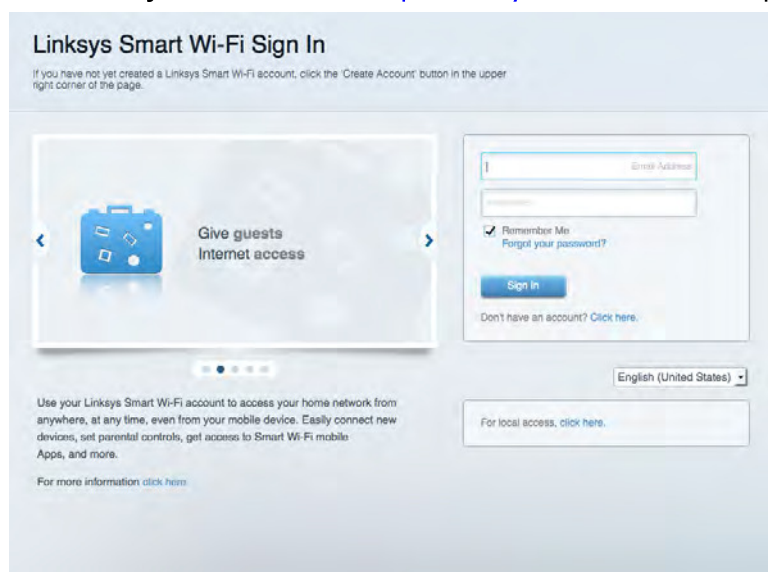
Linksys Smart Wi-Fi Sign In

If you have not yet created a Linksys Smart Wi-Fi account, click the 'Create Account' button in the upper right corner of the page.

Give guests Internet access

Email Address

Remember Me
Forgot your password?

Sign In

Don't have an account? Click here.

English (United States)

Use your Linksys Smart Wi-Fi account to access your home network from anywhere, at any time, even from your mobile device. Easily connect new devices, set parental controls, get access to Smart Wi-Fi mobile Apps, and more.

For more information click here

For local access, click here.